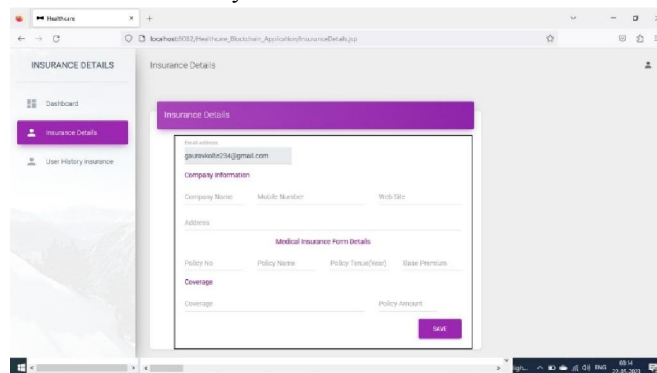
Healthcare ×
+
localhost:8082/Healthcare_Blockchain_Application/InsuranceDetails.jsp

INSURANCE DETAILS
Insurance Details

Dashboard
Insurance Details
User History Insurance

Insurance Details

Email address
gauravkale234@gmail.com

Company Information

Company Name
Mobile Number
Web Site

Address

Medical Insurance Form Details

Policy No
Policy Name
Policy Tenure(Year)
Base Premium

Coverage

Coverage
Policy Amount

SAVE

ENG 09:14 22-05-2023